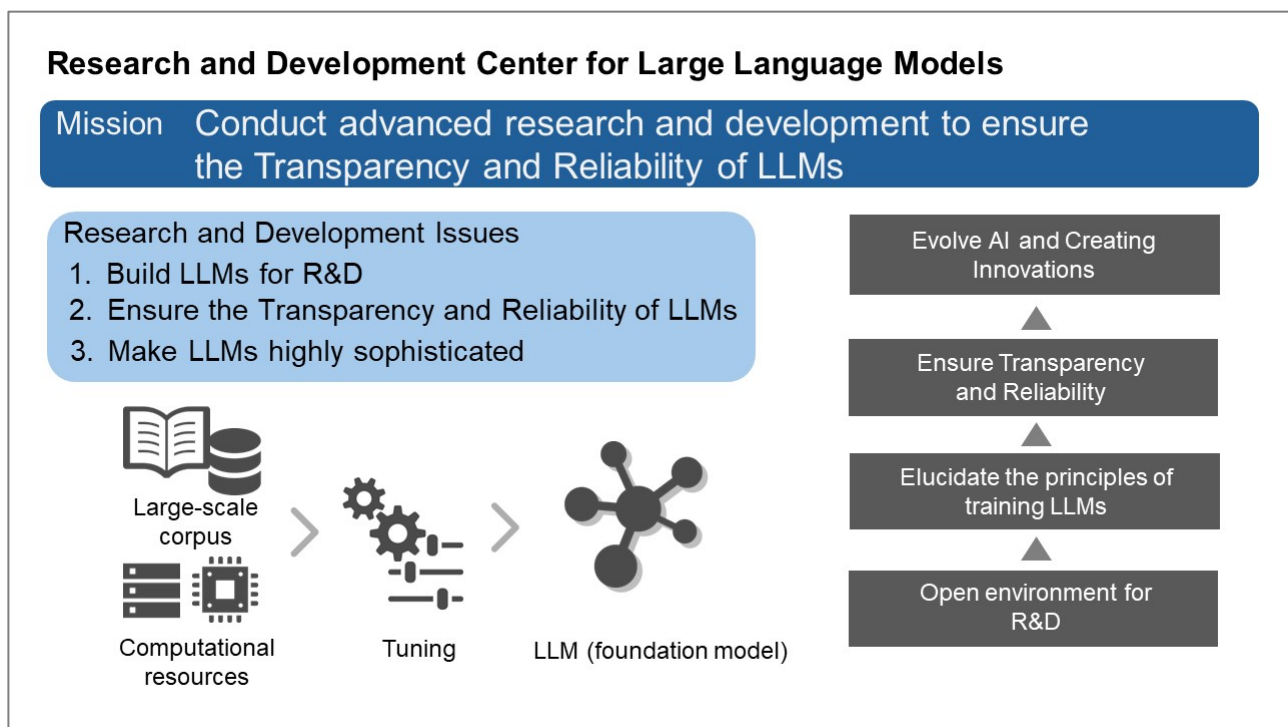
Research and Development Center for Large Language Models

Mission Conduct advanced research and development to ensure the Transparency and Reliability of LLMs

Research and Development Issues
1. Build LLMs for R&D
2. Ensure the Transparency and Reliability of LLMs
3. Make LLMs highly sophisticated

Large-scale corpus

Computational resources

Tuning

LLM (foundation model)

Evolve AI and Creating Innovations

Ensure Transparency and Reliability

Elucidate the principles of training LLMs

Open environment for R&D